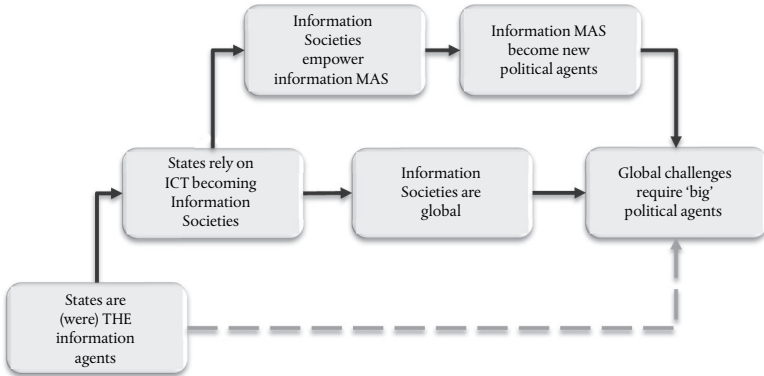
Information Societies empower information MAS

Information MAS become new political agents

States rely on ICT becoming Information Societies

Information Societies are global

Global challenges require 'big' political agents

States are (were) THE information agents